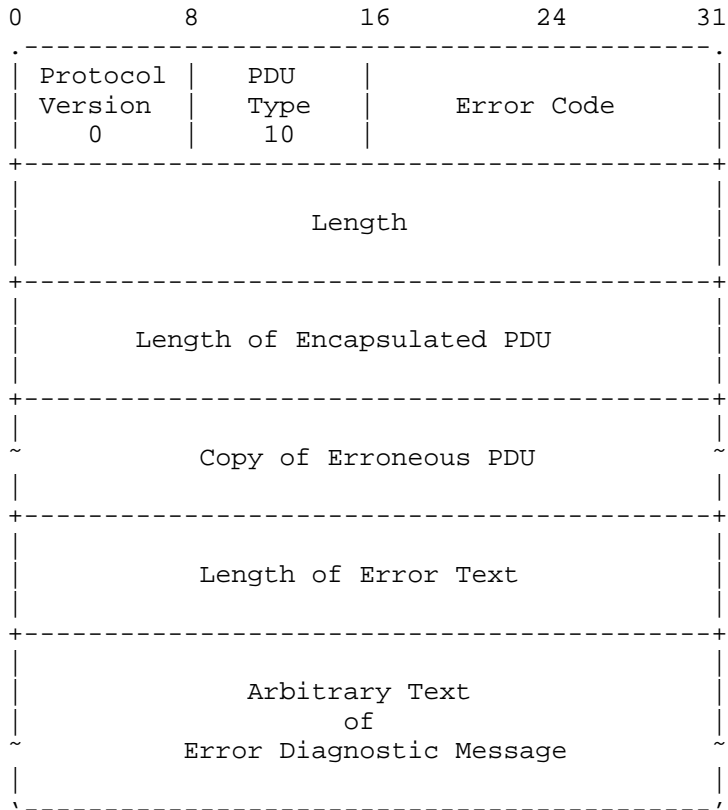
0 8 16 24 31

| Protocol Version 0 | PDU Type 10 | Error Code |
|---|---|---|
| Length | | |
| Length of Encapsulated PDU | | |
| Copy of Erroneous PDU | | |
| Length of Error Text | | |
| Arbitrary Text of Error Diagnostic Message | | |